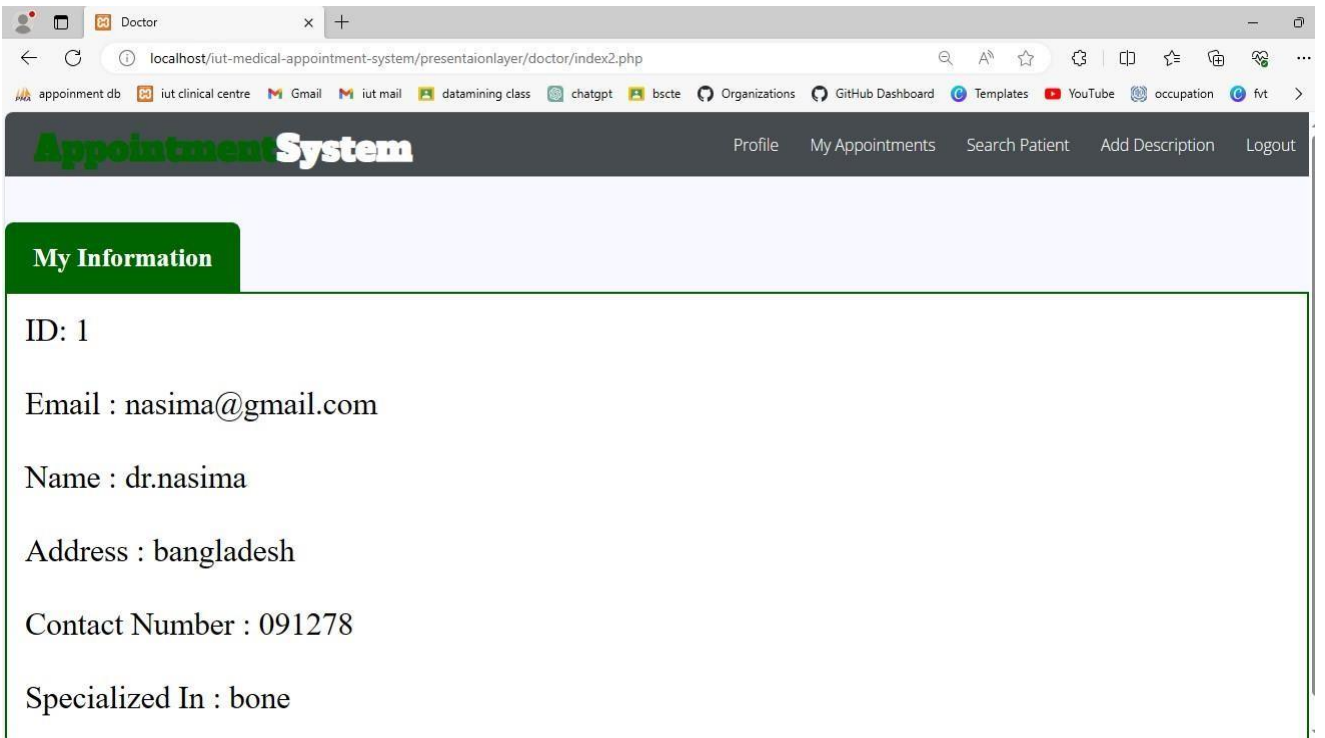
Doctor

localhost/iut-medical-appointment-system/presentaionlayer/doctor/index2.php

appoinment db | iut clinical centre | Gmail | iut mail | datamining class | chatgpt | bscte | Organizations | GitHub Dashboard | Templates | YouTube | occupation | fvt

AppointmentSystem

Profile | My Appointments | Search Patient | Add Description | Logout

My Information

ID: 1

Email : nasima@gmail.com

Name : dr.nasima

Address : bangladesh

Contact Number : 091278

Specialized In : bone